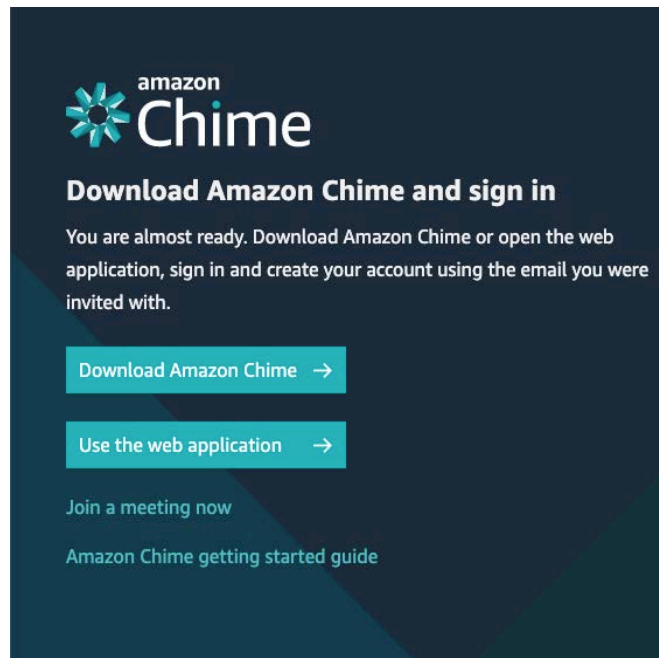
amazon
Chime

Download Amazon Chime and sign in

You are almost ready. Download Amazon Chime or open the web application, sign in and create your account using the email you were invited with.

Download Amazon Chime →

Use the web application →

Join a meeting now

Amazon Chime getting started guide